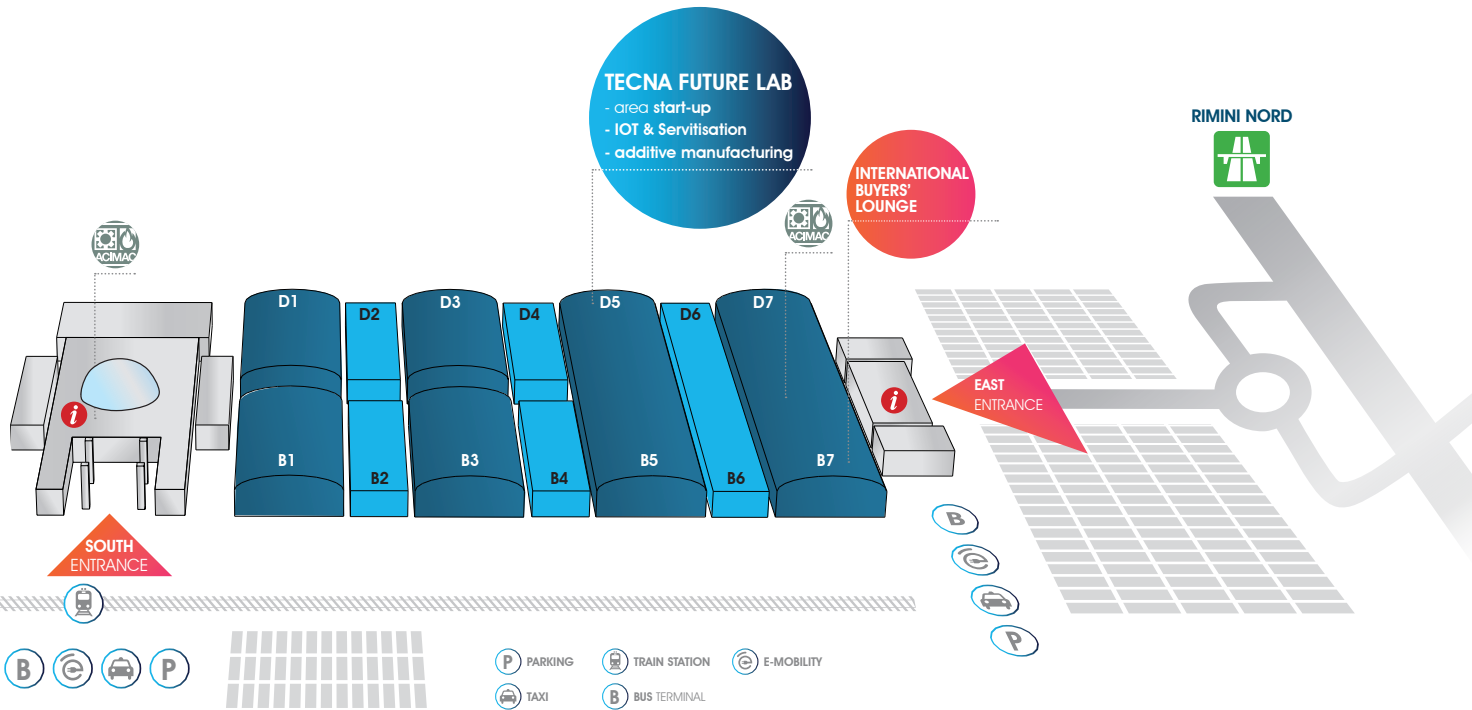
TECNA FUTURE LAB
- area start-up
- IOT & Servitisation
- additive manufacturing

INTERNATIONAL BUYERS' LOUNGE

RIMINI NORD

ACIMAC

ACIMAC

D1 D2 D3 D4 D5 D6 D7

B1 B2 B3 B4 B5 B6 B7

i

i

EAST ENTRANCE

SOUTH ENTRANCE

B

P

B

P

P PARKING
TRAIN STATION
E-MOBILITY
TAXI
B BUS TERMINAL